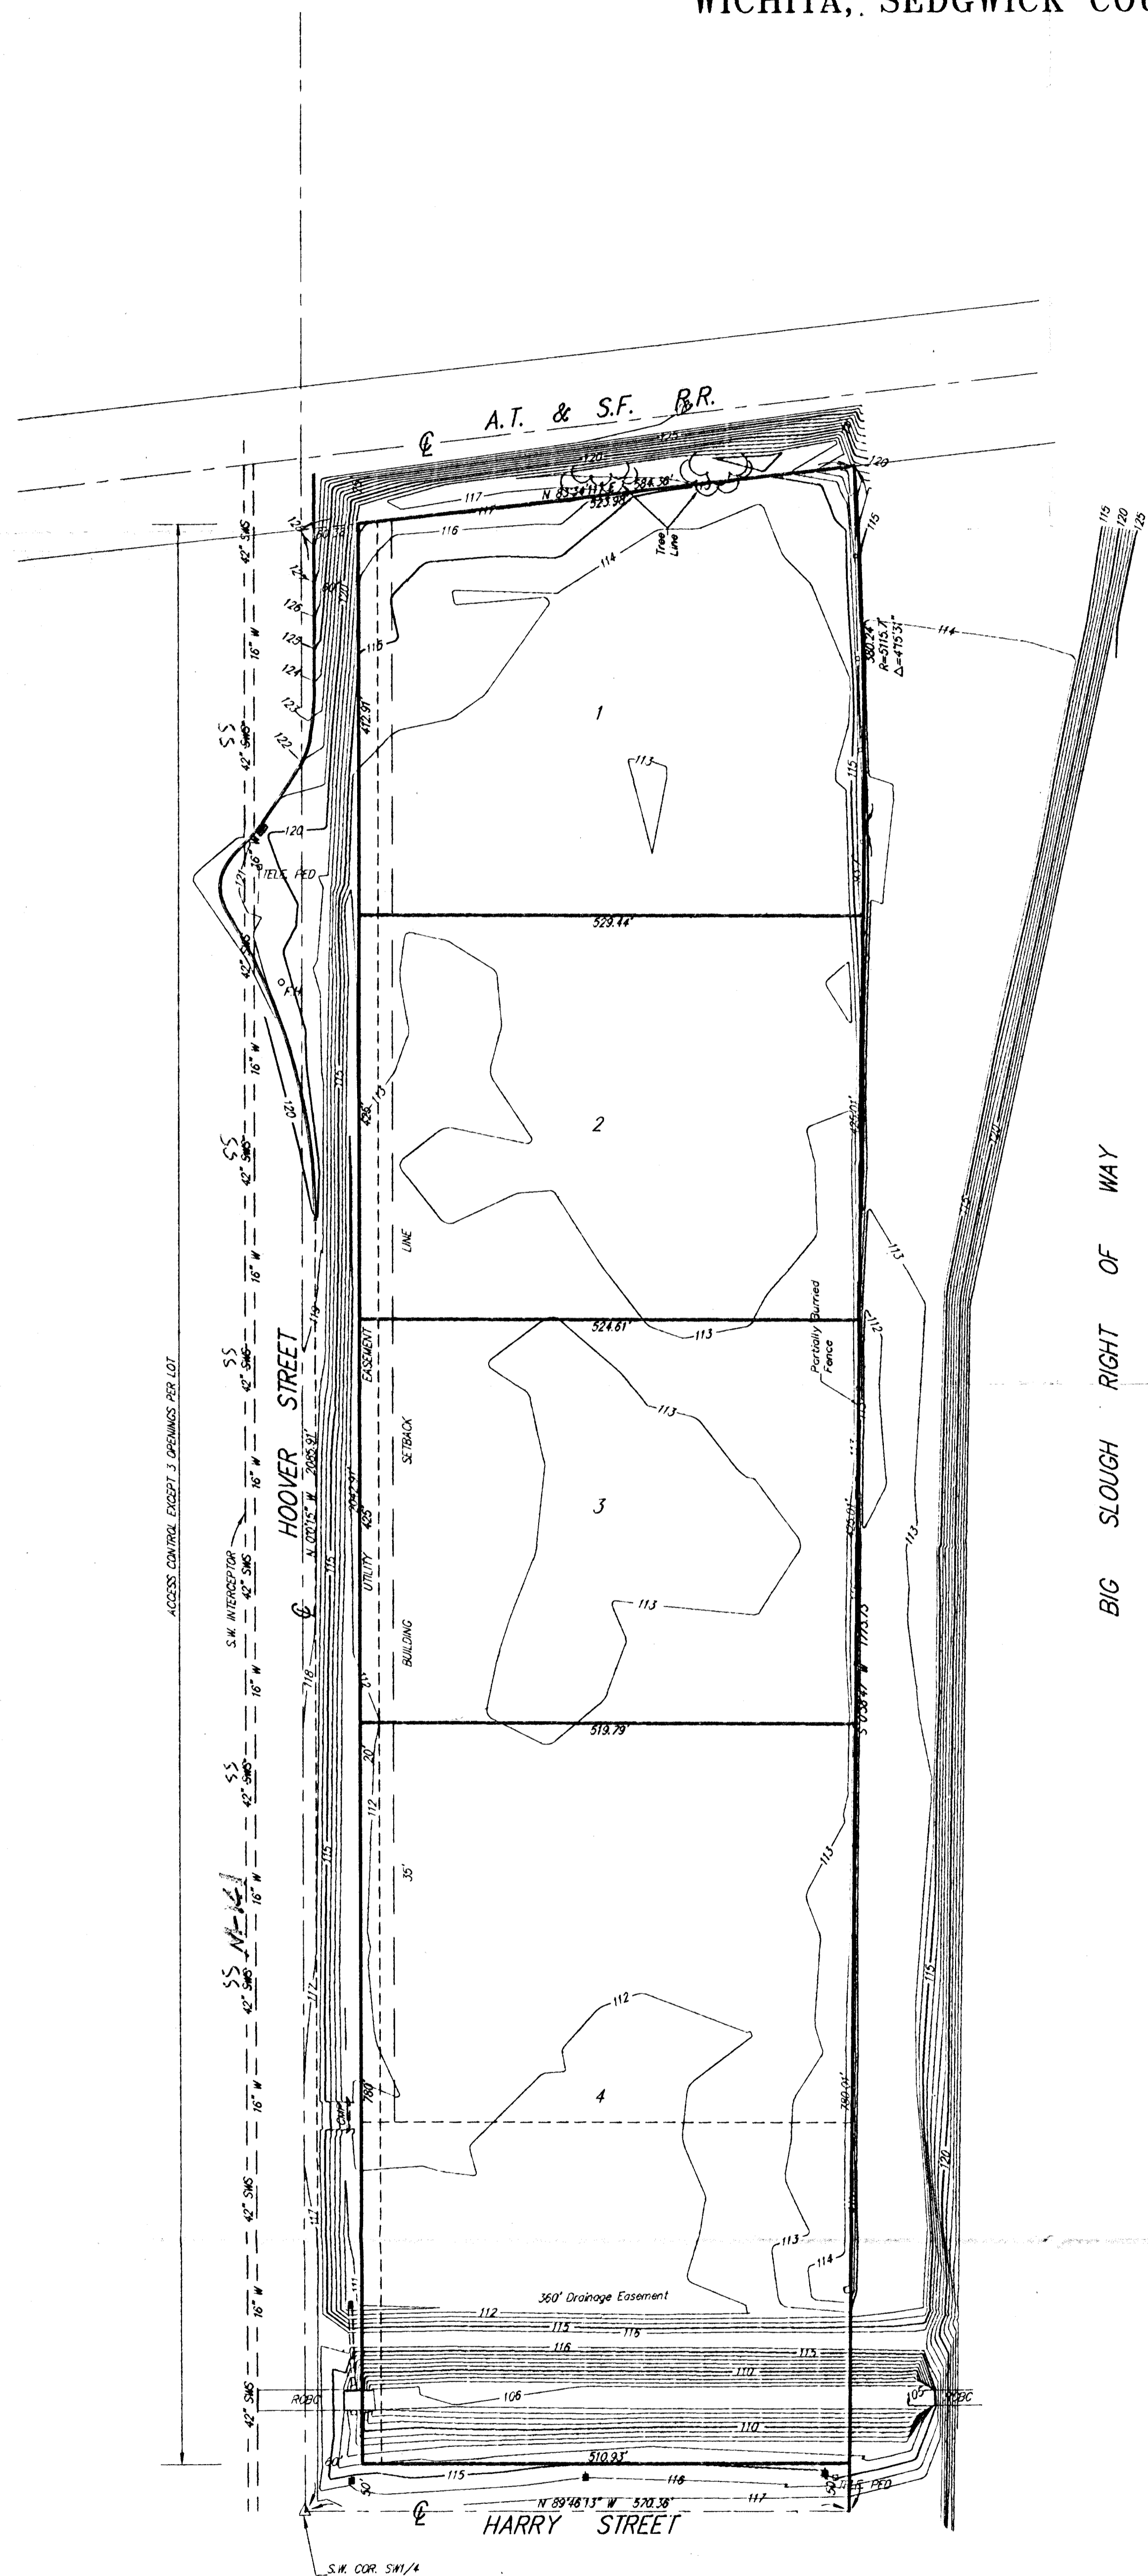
WICHITA, SEDGWICK CO

A.T. & S.F. R.R.

℄

N 83°34'11" E 534.38'
523.98'

Tree Line

1

2

3

4

529.44'

524.61'

519.79'

510.93'

472.91'

425'

425'

760'

380.24' R=515.7' Δ=47°53'

425.01'

425.01'

760.01'

S 0°38'47" W 1175.75'

N 0°0'15" W 2065.91'

1042.91'

HOOVER STREET

℄

BUILDING SETBACK LINE

UTILITY EASEMENT

35'

20'

Partially Buried Fence

360' Drainage Easement

RCBC

RCBC

TELE PED

TELE PED

FH

N 89°46'13" W 570.38'

℄

HARRY STREET

S.W. COR. SW1/4

ACCESS CONTROL EXCEPT 3 OPENINGS PER LOT

S.W. INTERCEPTOR

42" SWS

16" W

SS

BIG SLOUGH RIGHT OF WAY

113

112

114

115

116

117

118

120

121

122

123

124

125

126

127

106

110